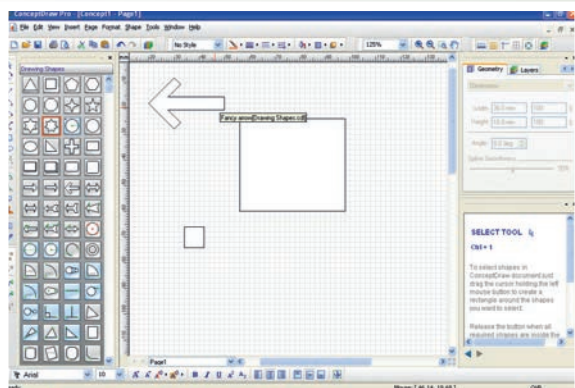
ConceptDraw Pro - [Concept1 - Page1]

File Edit View Insert Page Format Shape Tools Window Help

No Style

125%

Drawing Shapes

Fancy arrow(Drawing Shapes.cdl)

Geometry Layers

Dimensions

Width

Height

Angle

SELECT TOOL

Ctrl + 1

To select shapes in ConceptDraw document just drag the cursor holding the left mouse button to create a rectangle around the shapes you want to select.

Release the button when all required shapes are inside the

Page1

Arial

10

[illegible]